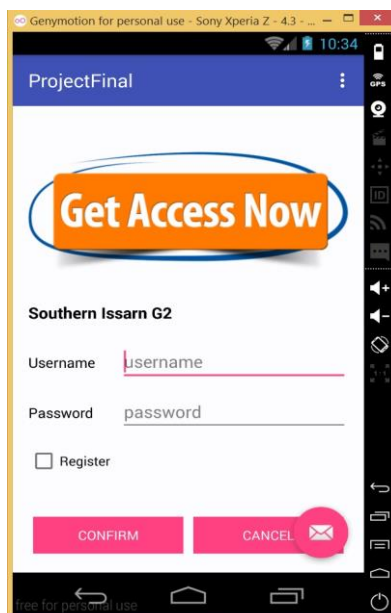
Genymotion for personal use - Sony Xperia Z - 4.3 - ...

10:34

ProjectFinal

Get Access Now

Southern Issarn G2

Username username

Password password

Register

CONFIRM

CANCEL

GPS

ID

free for personal use